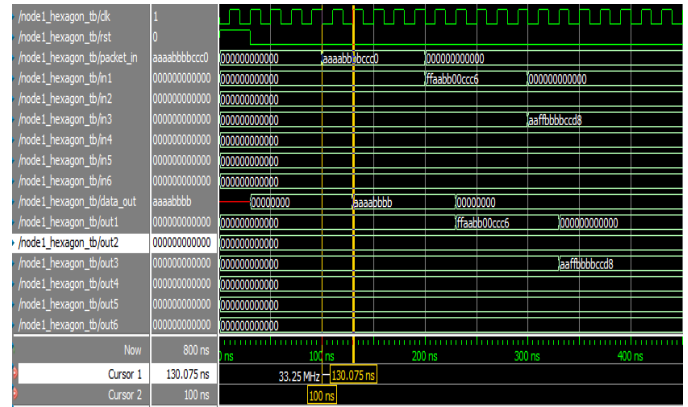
/node1_hexagon_tb/clk 1
/node1_hexagon_tb/rst 0
/node1_hexagon_tb/packet_in aaaabbbbccc0 000000000000 aaaabbbbccc0 000000000000
/node1_hexagon_tb/in1 000000000000 000000000000 ffaabb00ccc6 000000000000
/node1_hexagon_tb/in2 000000000000 000000000000
/node1_hexagon_tb/in3 000000000000 000000000000 aaffbbbbccd8
/node1_hexagon_tb/in4 000000000000 000000000000
/node1_hexagon_tb/in5 000000000000 000000000000
/node1_hexagon_tb/in6 000000000000 000000000000
/node1_hexagon_tb/data_out aaaabbbb 00000000 aaaabbbb 00000000
/node1_hexagon_tb/out1 000000000000 000000000000 ffaabb00ccc6 000000000000
/node1_hexagon_tb/out2 000000000000 000000000000
/node1_hexagon_tb/out3 000000000000 000000000000 aaffbbbbccd8
/node1_hexagon_tb/out4 000000000000 000000000000
/node1_hexagon_tb/out5 000000000000 000000000000
/node1_hexagon_tb/out6 000000000000 000000000000
Now 800 ns 0 ns 100 ns 200 ns 300 ns 400 ns
Cursor 1 130.075 ns 33.25 MHz 130.075 ns
Cursor 2 100 ns 100 ns